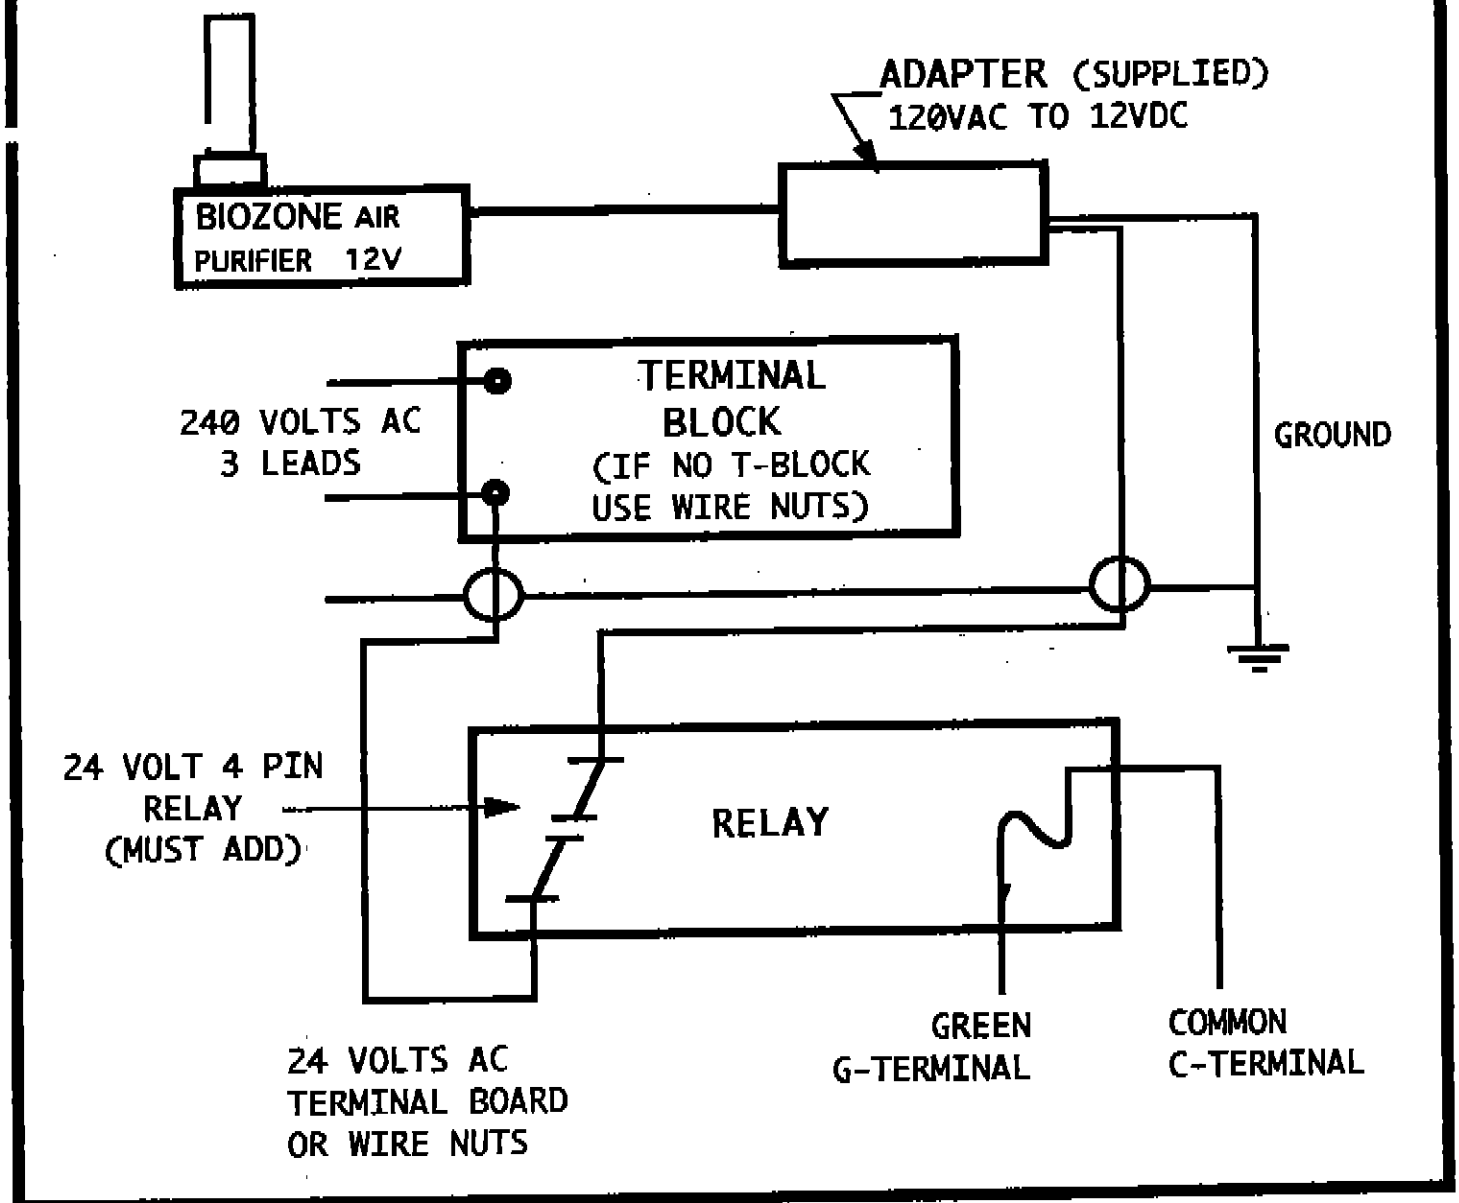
ADAPTER (SUPPLIED)
120VAC TO 12VDC

BIOZONE AIR
PURIFIER 12V

TERMINAL
BLOCK
(IF NO T-BLOCK
USE WIRE NUTS)

240 VOLTS AC
3 LEADS

GROUND

24 VOLT 4 PIN
RELAY
(MUST ADD)

RELAY

GREEN
G-TERMINAL

COMMON
C-TERMINAL

24 VOLTS AC
TERMINAL BOARD
OR WIRE NUTS